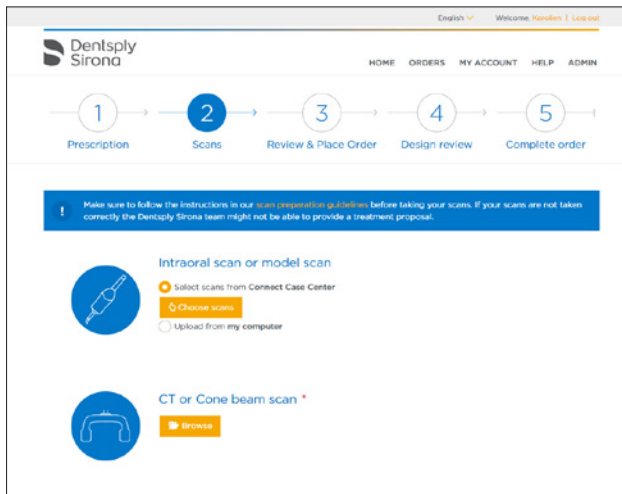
English ∨ Welcome, Karolien | Log out

Dentsply Sirona

HOME ORDERS MY ACCOUNT HELP ADMIN

1 Prescription
2 Scans
3 Review & Place Order
4 Design review
5 Complete order

! Make sure to follow the instructions in our scan preperation guidelines before taking your scans. If your scans are not taken correctly the Dentsply Sirona team might not be able to provide a treatment proposal.

Intraoral scan or model scan

Select scans from Connect Case Center

Choose scans

Upload from my computer

CT or Cone beam scan *

Browse